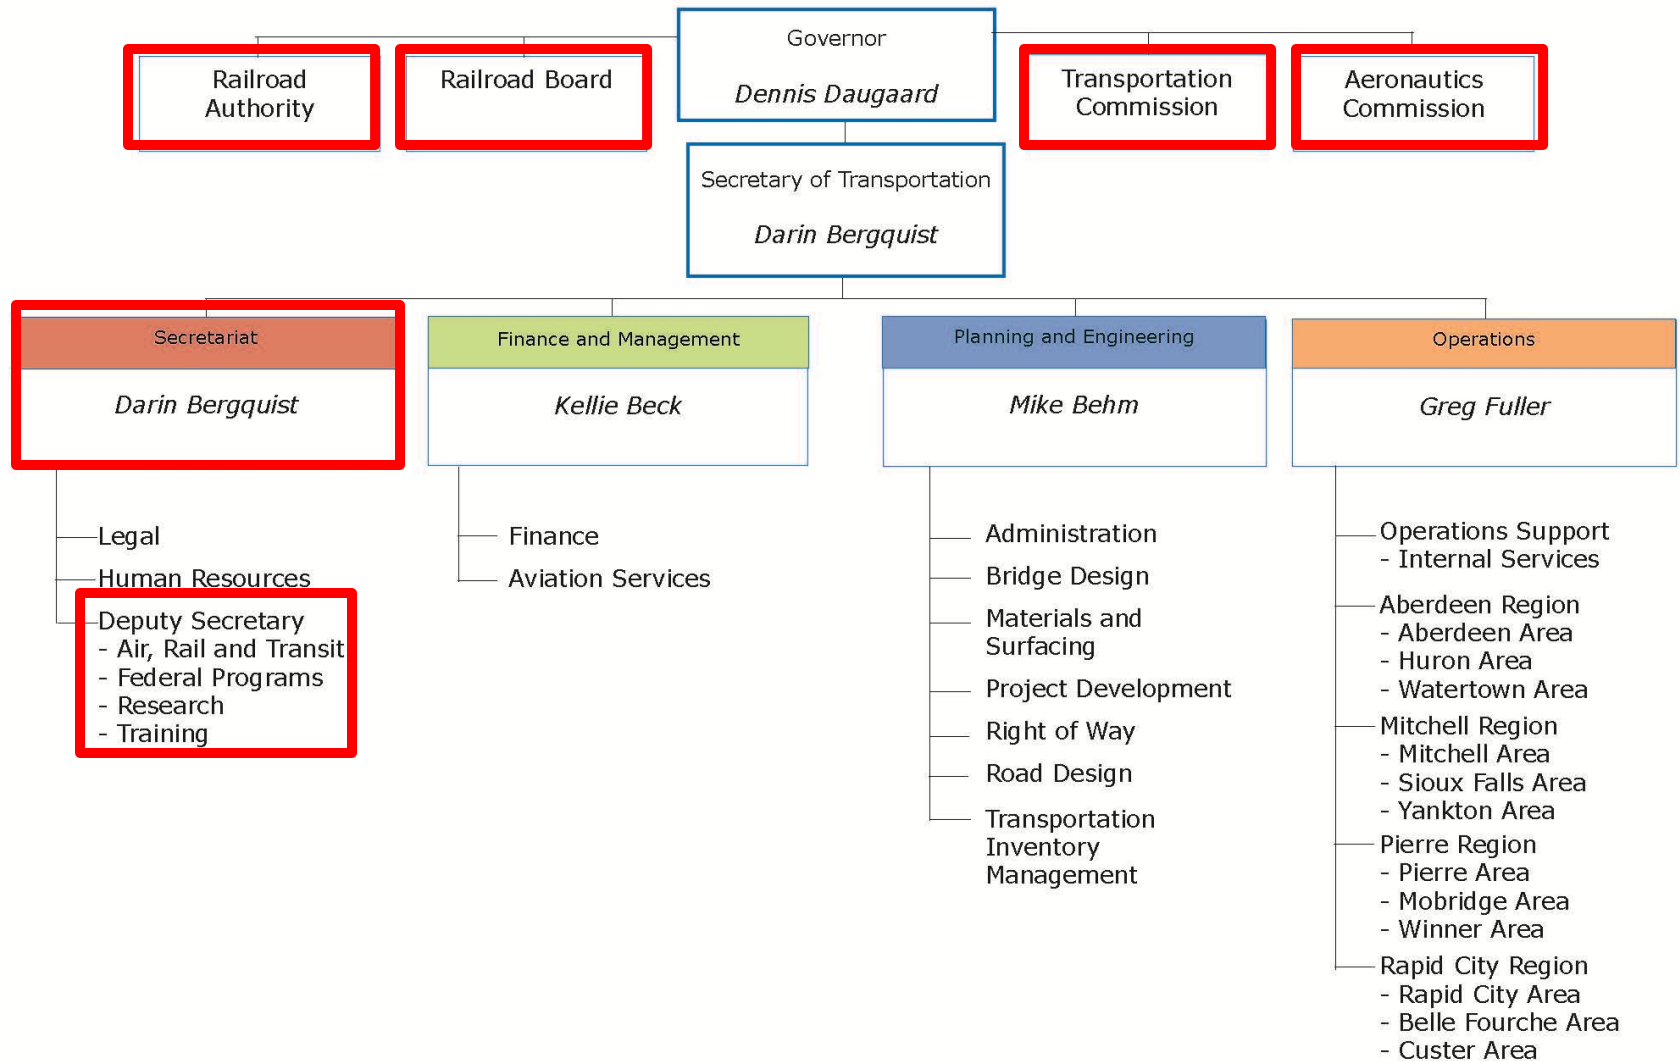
Railroad Authority

Railroad Board

Governor

*Dennis Daugaard*

Transportation Commission

Aeronautics Commission

Secretary of Transportation

*Darin Bergquist*

Secretariat

*Darin Bergquist*

Legal

Human Resources

Deputy Secretary
- Air, Rail and Transit
- Federal Programs
- Research
- Training

Finance and Management

*Kellie Beck*

Finance

Aviation Services

Planning and Engineering

*Mike Behm*

Administration

Bridge Design

Materials and Surfacing

Project Development

Right of Way

Road Design

Transportation Inventory Management

Operations

*Greg Fuller*

Operations Support
- Internal Services

Aberdeen Region
- Aberdeen Area
- Huron Area
- Watertown Area

Mitchell Region
- Mitchell Area
- Sioux Falls Area
- Yankton Area

Pierre Region
- Pierre Area
- Mobridge Area
- Winner Area

Rapid City Region
- Rapid City Area
- Belle Fourche Area
- Custer Area